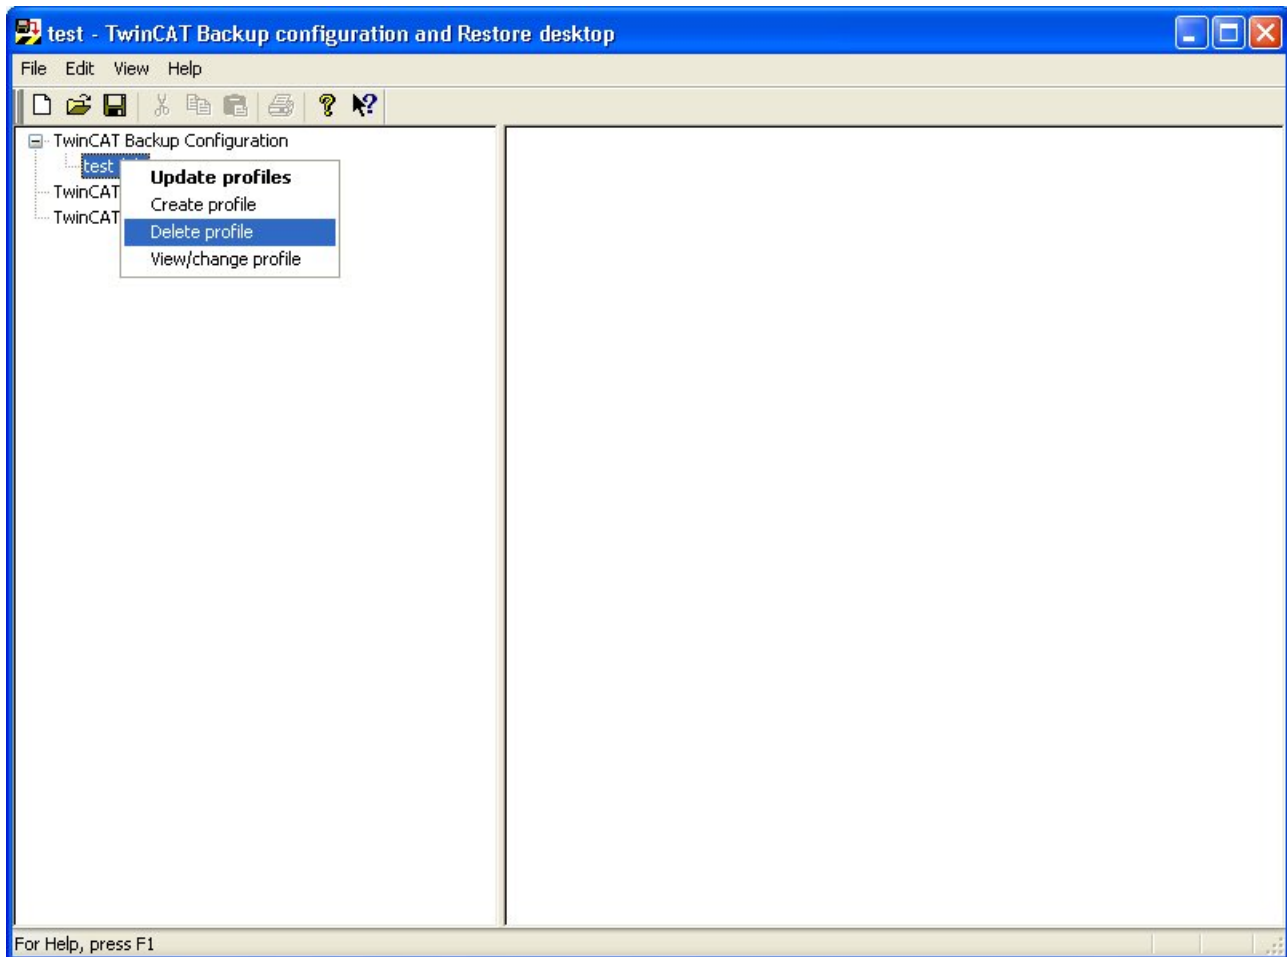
test - TwinCAT Backup configuration and Restore desktop

File Edit View Help

TwinCAT Backup Configuration
test
TwinCAT
TwinCAT

Update profiles
Create profile
Delete profile
View/change profile

For Help, press F1